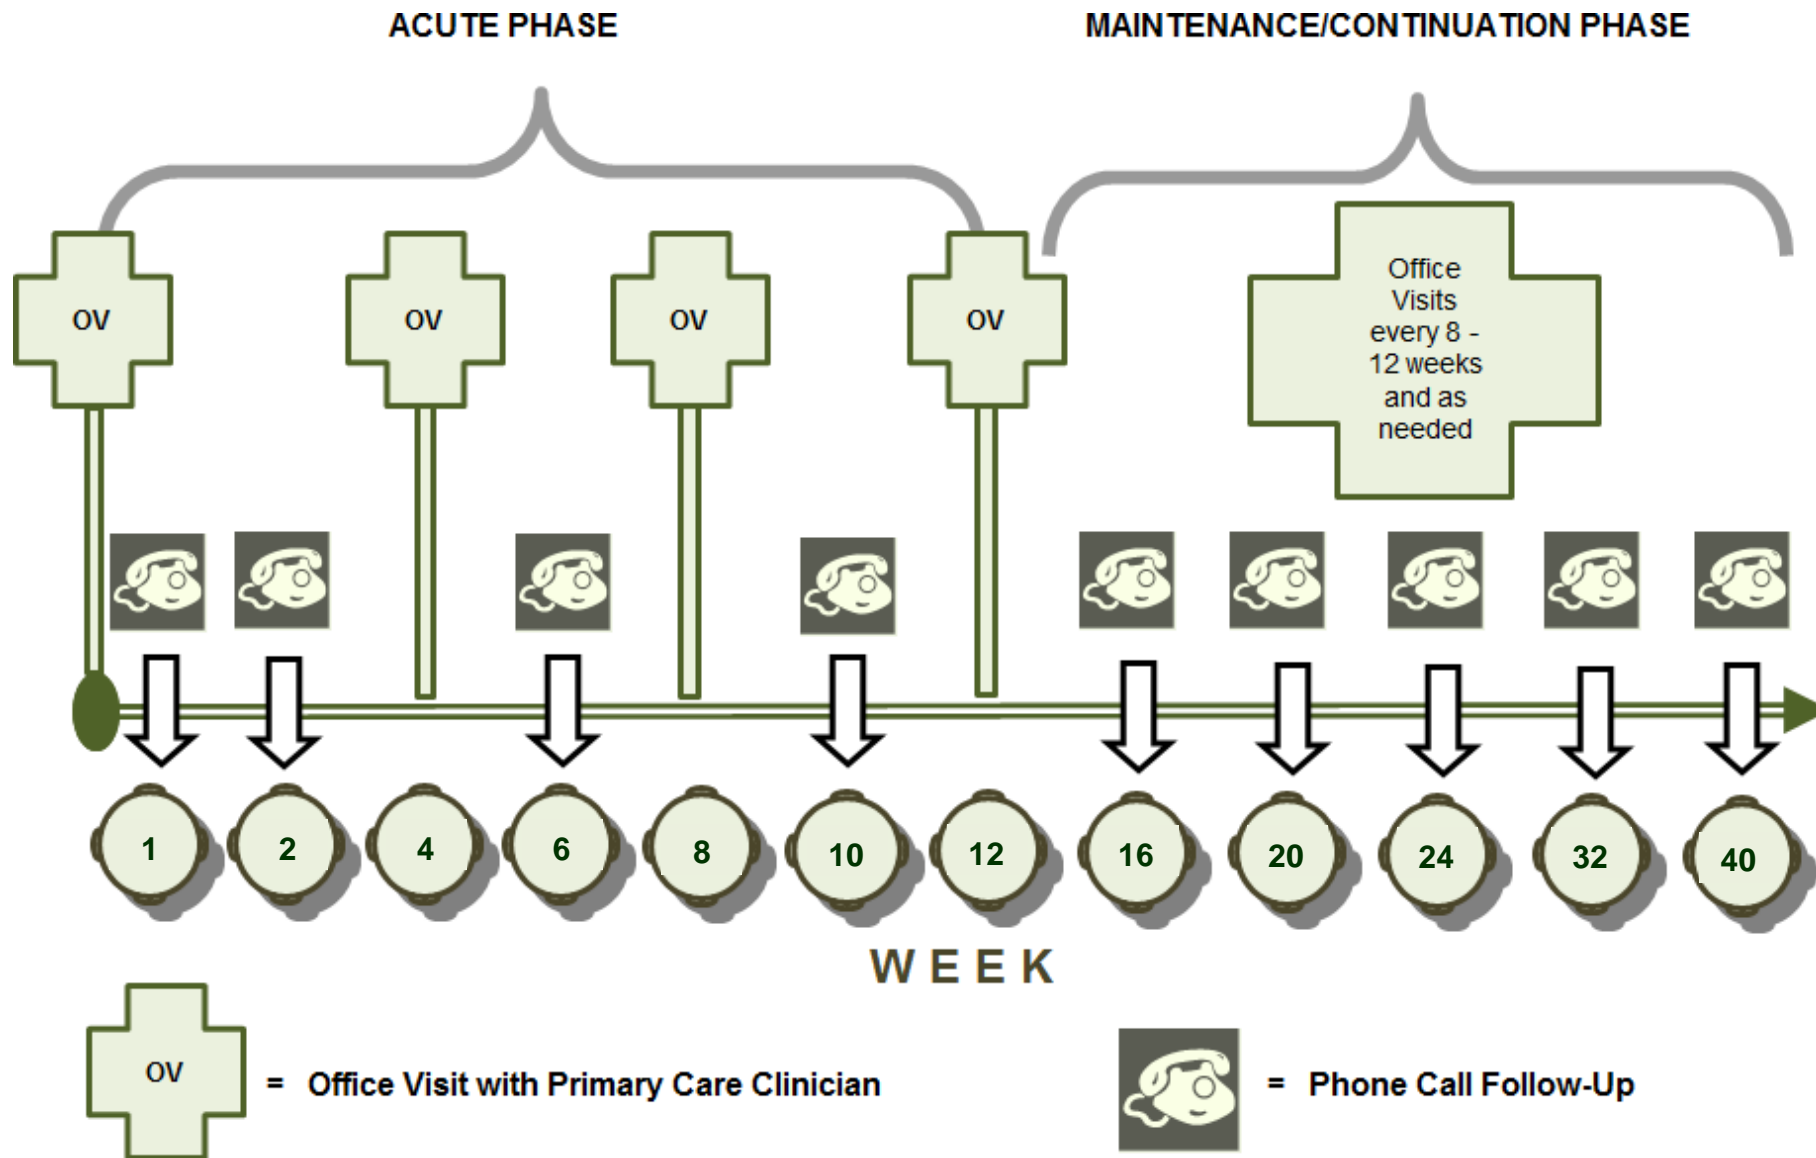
ACUTE PHASE

MAINTENANCE/CONTINUATION PHASE

OV

OV

OV

OV

Office Visits every 8 - 12 weeks and as needed

1

2

4

6

8

10

12

16

20

24

32

40

WEEK

OV = Office Visit with Primary Care Clinician

= Phone Call Follow-Up